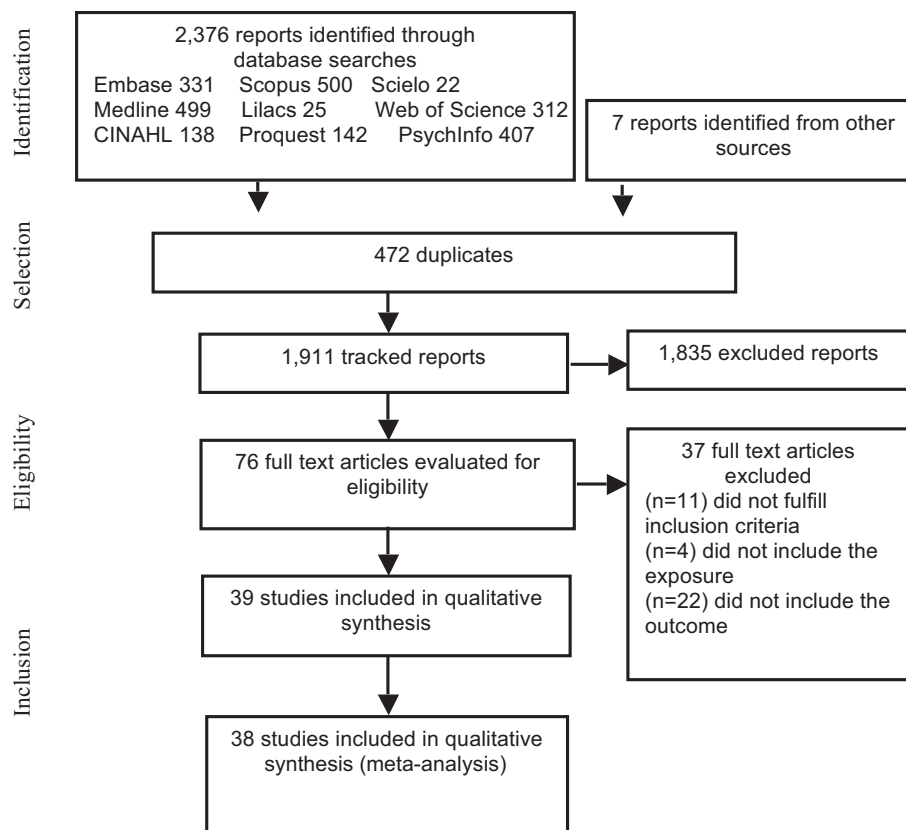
Identification

2,376 reports identified through database searches
Embase 331 Scopus 500 Scielo 22
Medline 499 Lilacs 25 Web of Science 312
CINAHL 138 Proquest 142 PsychInfo 407

7 reports identified from other sources

Selection

472 duplicates

1,911 tracked reports

1,835 excluded reports

Eligibility

76 full text articles evaluated for eligibility

37 full text articles excluded
(n=11) did not fulfill inclusion criteria
(n=4) did not include the exposure
(n=22) did not include the outcome

Inclusion

39 studies included in qualitative synthesis

38 studies included in qualitative synthesis (meta-analysis)